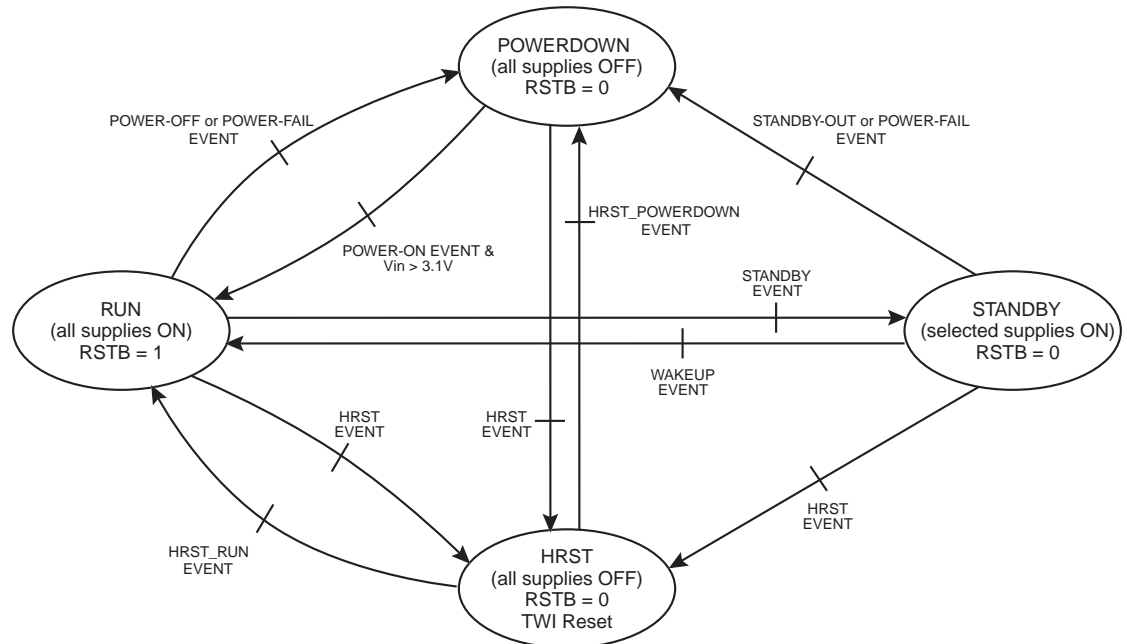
POWERDOWN
(all supplies OFF)
RSTB = 0

POWER-OFF or POWER-FAIL EVENT

STANDBY-OUT or POWER-FAIL EVENT

HRST_POWERDOWN EVENT

POWER-ON EVENT & Vin > 3.1V

STANDBY EVENT

RUN
(all supplies ON)
RSTB = 1

STANDBY
(selected supplies ON)
RSTB = 0

WAKEUP EVENT

HRST EVENT

HRST EVENT

HRST EVENT

HRST_RUN EVENT

HRST
(all supplies OFF)
RSTB = 0
TWI Reset